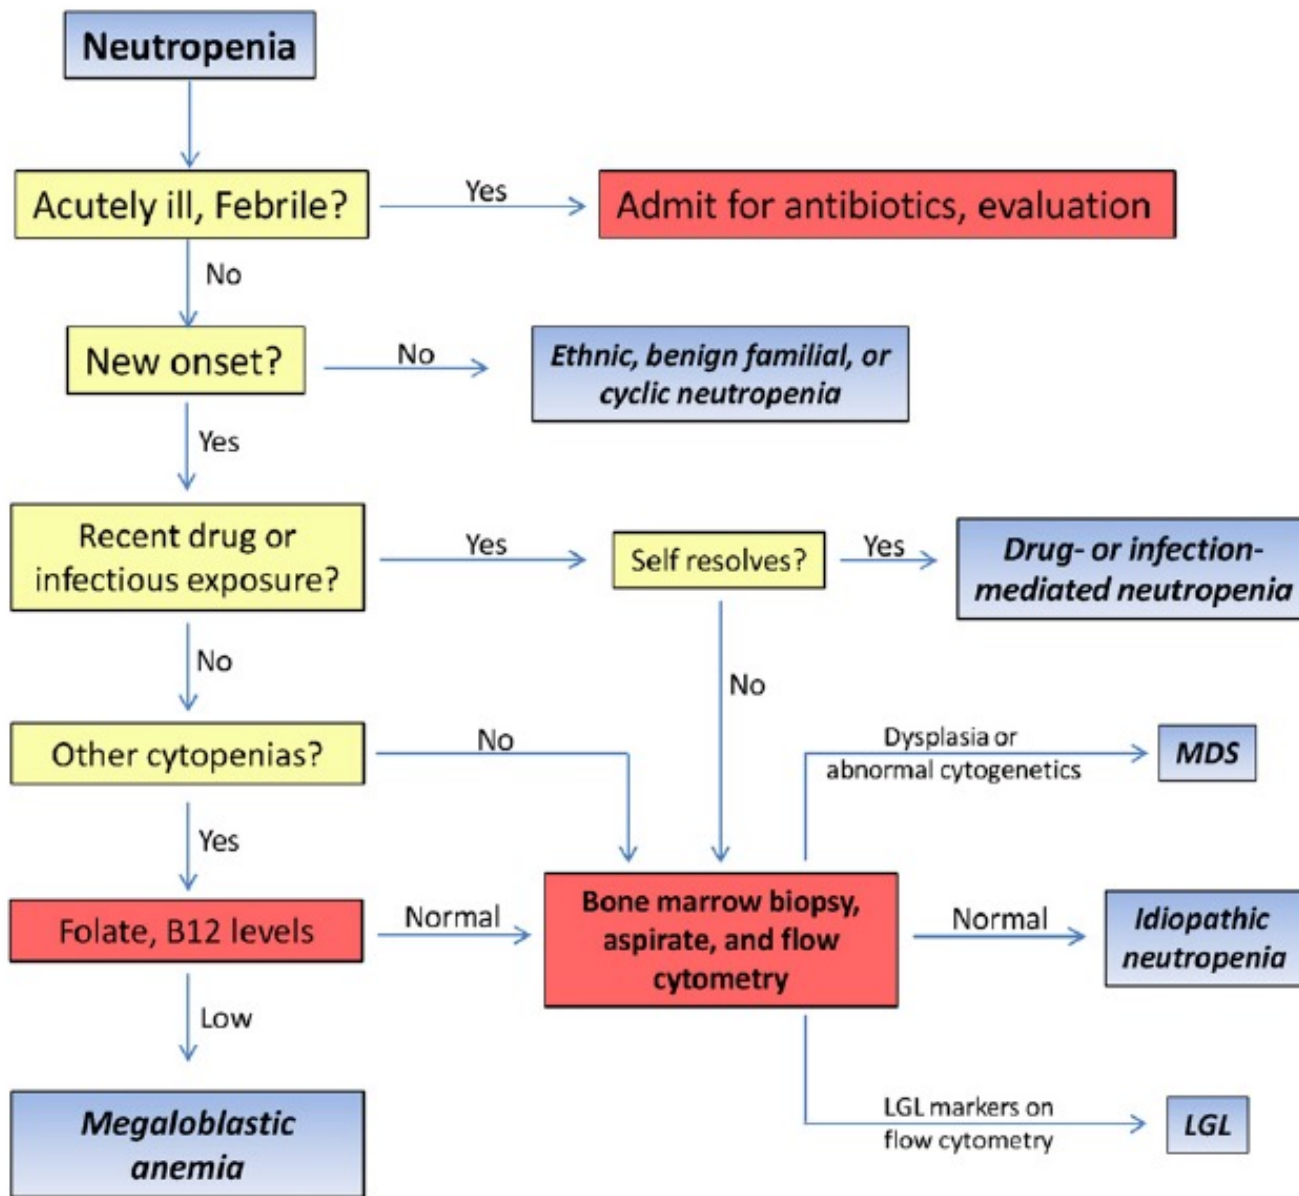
Neutropenia

Acutely ill, Febrile?

Yes

Admit for antibiotics, evaluation

No

New onset?

No

Ethnic, benign familial, or cyclic neutropenia

Yes

Recent drug or infectious exposure?

Yes

Self resolves?

Yes

Drug- or infection-mediated neutropenia

No

No

Other cytopenias?

No

Dysplasia or abnormal cytogenetics

MDS

Yes

Folate, B12 levels

Normal

Bone marrow biopsy, aspirate, and flow cytometry

Normal

Idiopathic neutropenia

Low

Megaloblastic anemia

LGL markers on flow cytometry

LGL